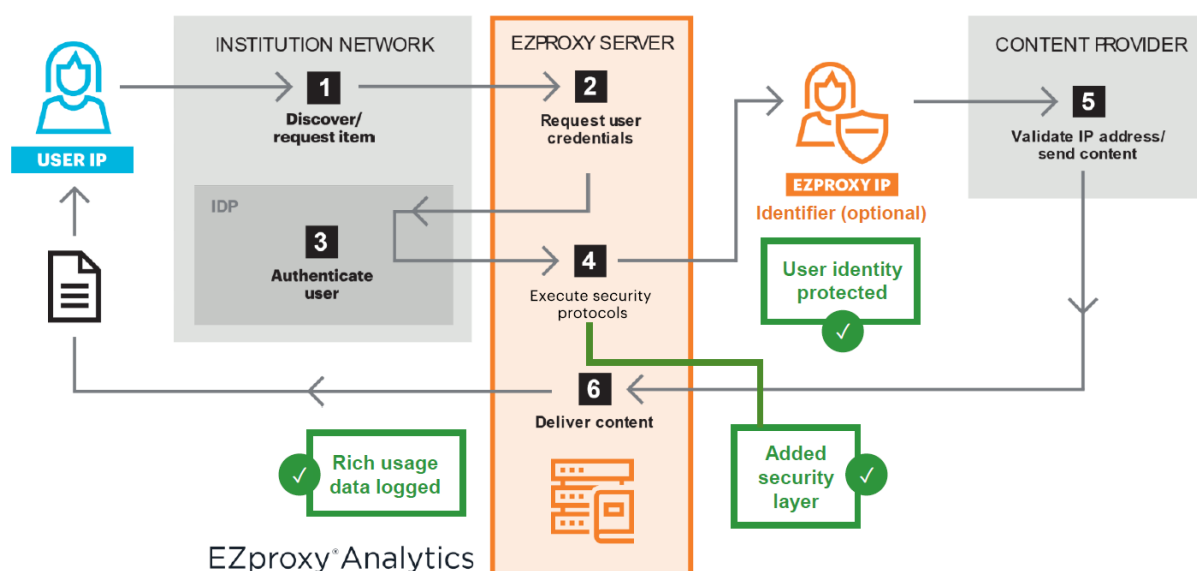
USER IP

INSTITUTION NETWORK

1
Discover/ request item

IDP

3
Authenticate user

EZPROXY SERVER

2
Request user credentials

4
Execute security protocols

6
Deliver content

EZPROXY IP
Identifier (optional)

User identity protected ✓

CONTENT PROVIDER

5
Validate IP address/ send content

✓ Rich usage data logged

Added security layer ✓

EZproxy® Analytics